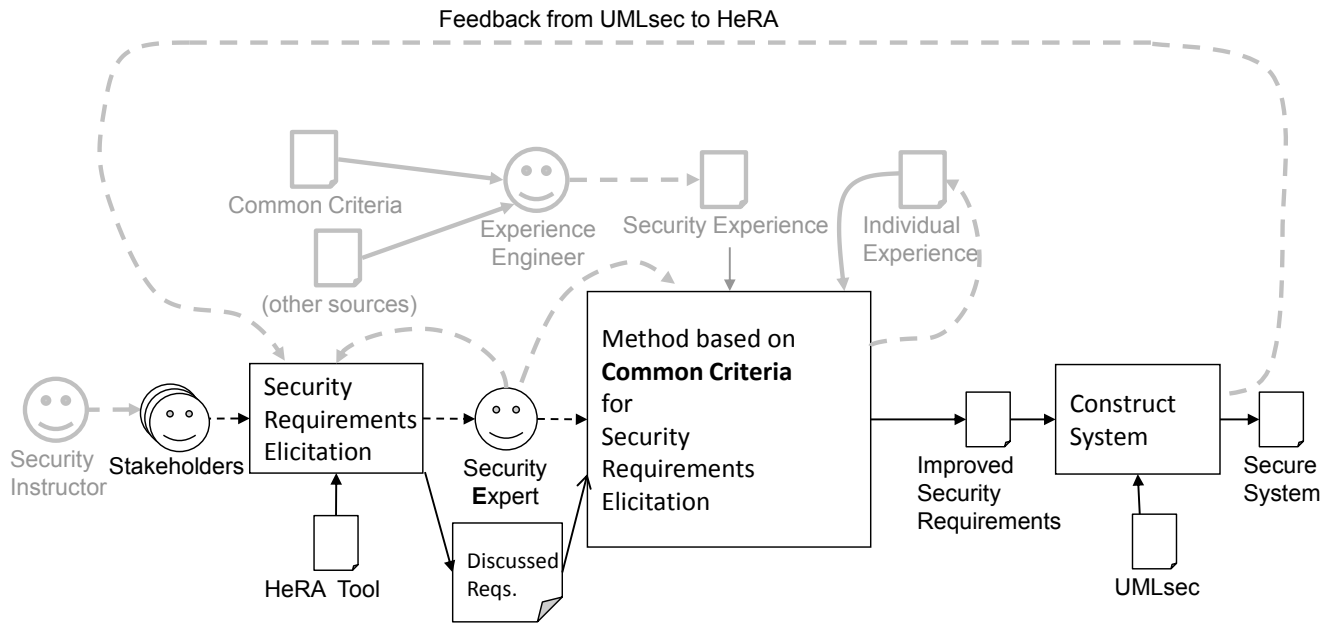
Feedback from UMLsec to HeRA

Common Criteria

(other sources)

Experience Engineer

Security Experience

Individual Experience

Security Instructor

Stakeholders

Security Requirements Elicitation

HeRA Tool

Security Expert

Discussed Reqs.

Method based on **Common Criteria** for Security Requirements Elicitation

Improved Security Requirements

Construct System

UMLsec

Secure System